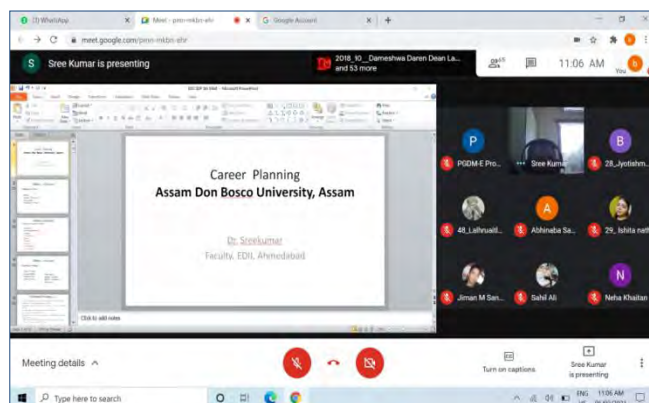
(1) WhatsApp
Meet - pmn-mkbn-ehr
Google Account
meet.google.com/pmn-mkbn-ehr

S Sree Kumar is presenting

2018_10__Dameshwa Daren Dean La... and 53 more

11:06 AM
You

Career Planning
Assam Don Bosco University, Assam

Dr. Sreekumar
Faculty, EDII, Ahmedabad

Click to add notes

PGDM-E Pro...
Sree Kumar
28_Jyotishm...
48_Lalhruait...
Abhinaba Sa...
29_ Ishita nat
Jiman M San...
Sahil Ali
Neha Khaitan

Meeting details

Turn on captions
Sree Kumar is presenting

Type here to search
ENG
11:06 AM